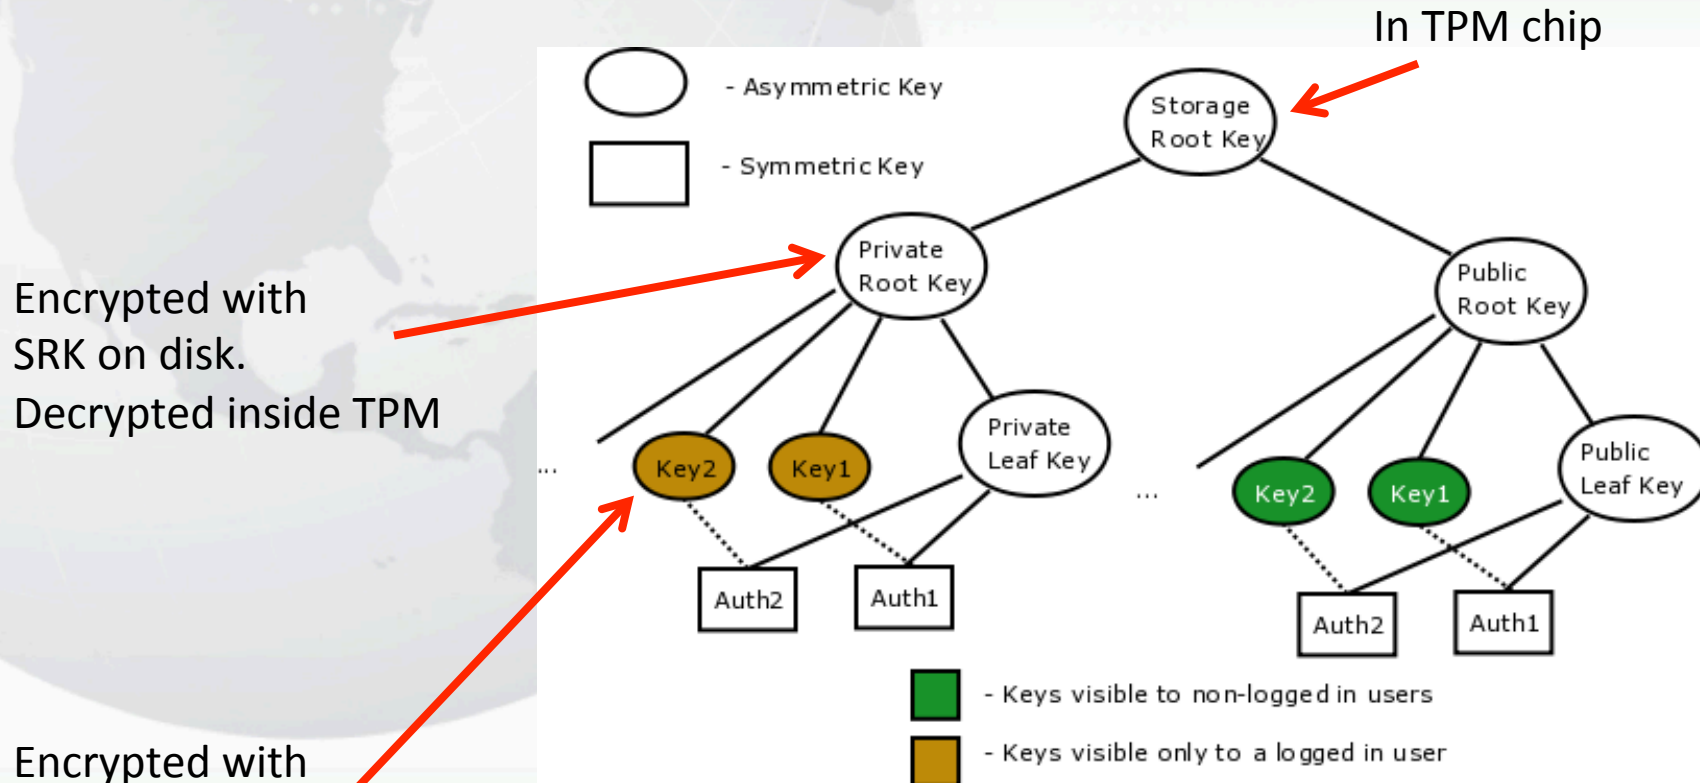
In TPM chip

- Asymmetric Key

- Symmetric Key

Storage Root Key

Private Root Key

Public Root Key

Encrypted with SRK on disk.
Decrypted inside TPM

...

Key2

Key1

Private Leaf Key

...

Key2

Key1

Public Leaf Key

Auth2

Auth1

Auth2

Auth1

- Keys visible to non-logged in users

- Keys visible only to a logged in user

Encrypted with